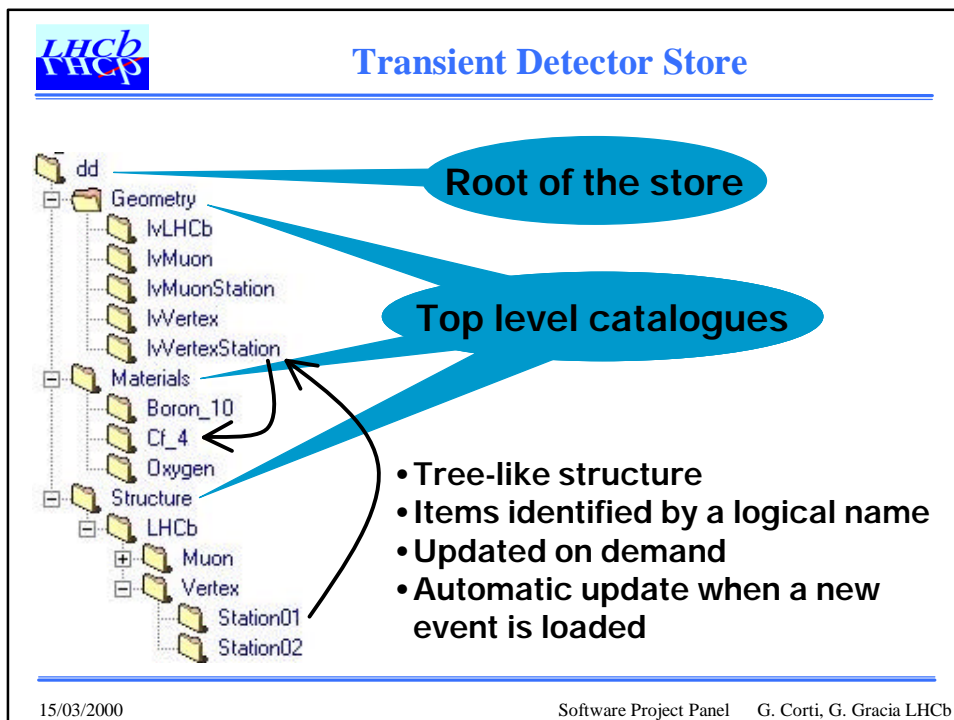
LHCb

Transient Detector Store

dd
Geometry
lvLHCb
lvMuon
lvMuonStation
lvVertex
lvVertexStation
Materials
Boron_10
Cf_4
Oxygen
Structure
LHCb
Muon
Vertex
Station01
Station02

Root of the store

Top level catalogues

• Tree-like structure
• Items identified by a logical name
• Updated on demand
• Automatic update when a new event is loaded

15/03/2000

Software Project Panel G. Corti, G. Gracia LHCb